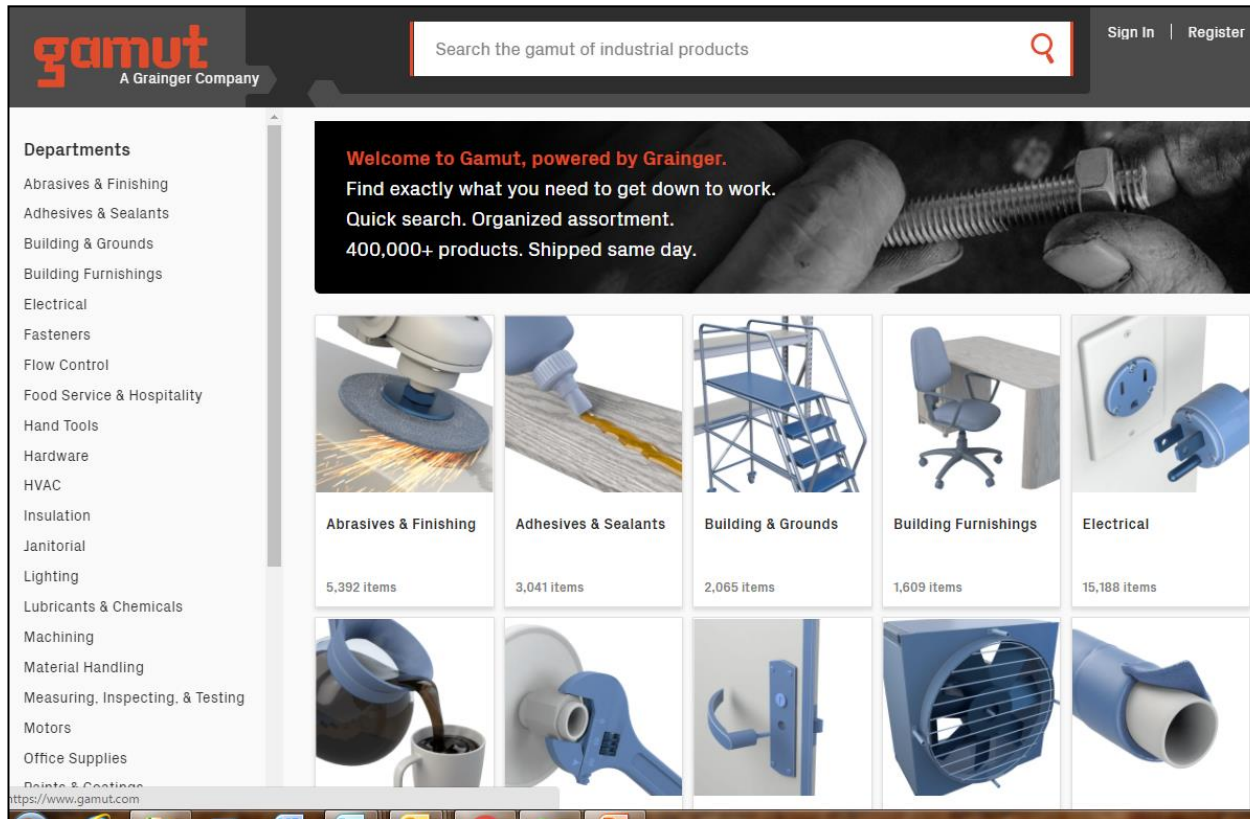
gamut
A Grainger Company

Search the gamut of industrial products

Sign In | Register

Departments
Abrasives & Finishing
Adhesives & Sealants
Building & Grounds
Building Furnishings
Electrical
Fasteners
Flow Control
Food Service & Hospitality
Hand Tools
Hardware
HVAC
Insulation
Janitorial
Lighting
Lubricants & Chemicals
Machining
Material Handling
Measuring, Inspecting, & Testing
Motors
Office Supplies
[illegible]

Welcome to Gamut, powered by Grainger.
Find exactly what you need to get down to work.
Quick search. Organized assortment.
400,000+ products. Shipped same day.

Abrasives & Finishing
5,392 items

Adhesives & Sealants
3,041 items

Building & Grounds
2,065 items

Building Furnishings
1,609 items

Electrical
15,188 items

ttps://www.gamut.com